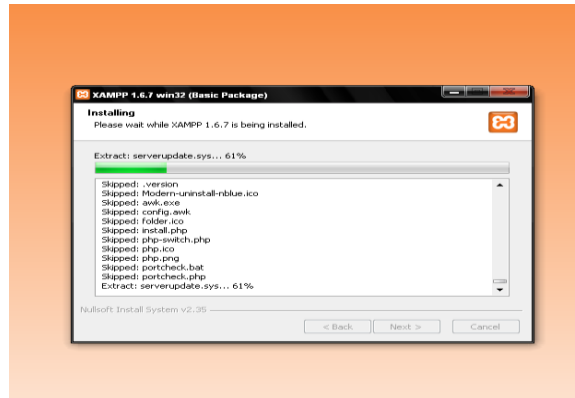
XAMPP 1.6.7 win32 (Basic Package)

Installing
Please wait while XAMPP 1.6.7 is being installed.

Extract: serverupdate.sys... 61%

Skipped: .version
Skipped: Modern-uninstall-nblue.ico
Skipped: awk.exe
Skipped: config.awk
Skipped: folder.ico
Skipped: install.php
Skipped: php-switch.php
Skipped: php.ico
Skipped: php.png
Skipped: portcheck.bat
Skipped: portcheck.php
Extract: serverupdate.sys... 61%

Nullsoft Install System v2.35

< Back
Next >
Cancel